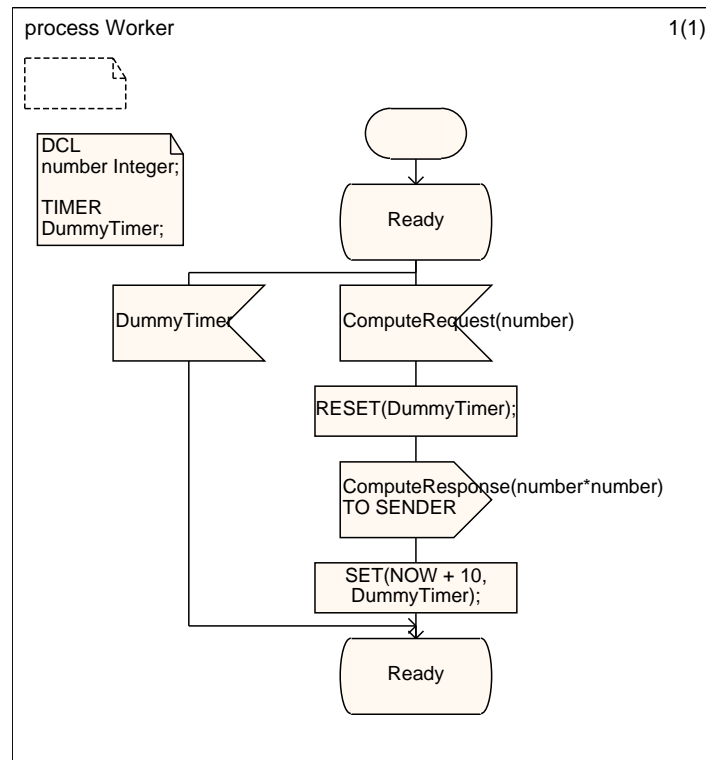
process Worker

1(1)

DCL
number Integer;

TIMER
DummyTimer;

Ready

DummyTimer

ComputeRequest(number)

RESET(DummyTimer);

ComputeResponse(number*number)
TO SENDER

SET(NOW + 10,
DummyTimer);

Ready